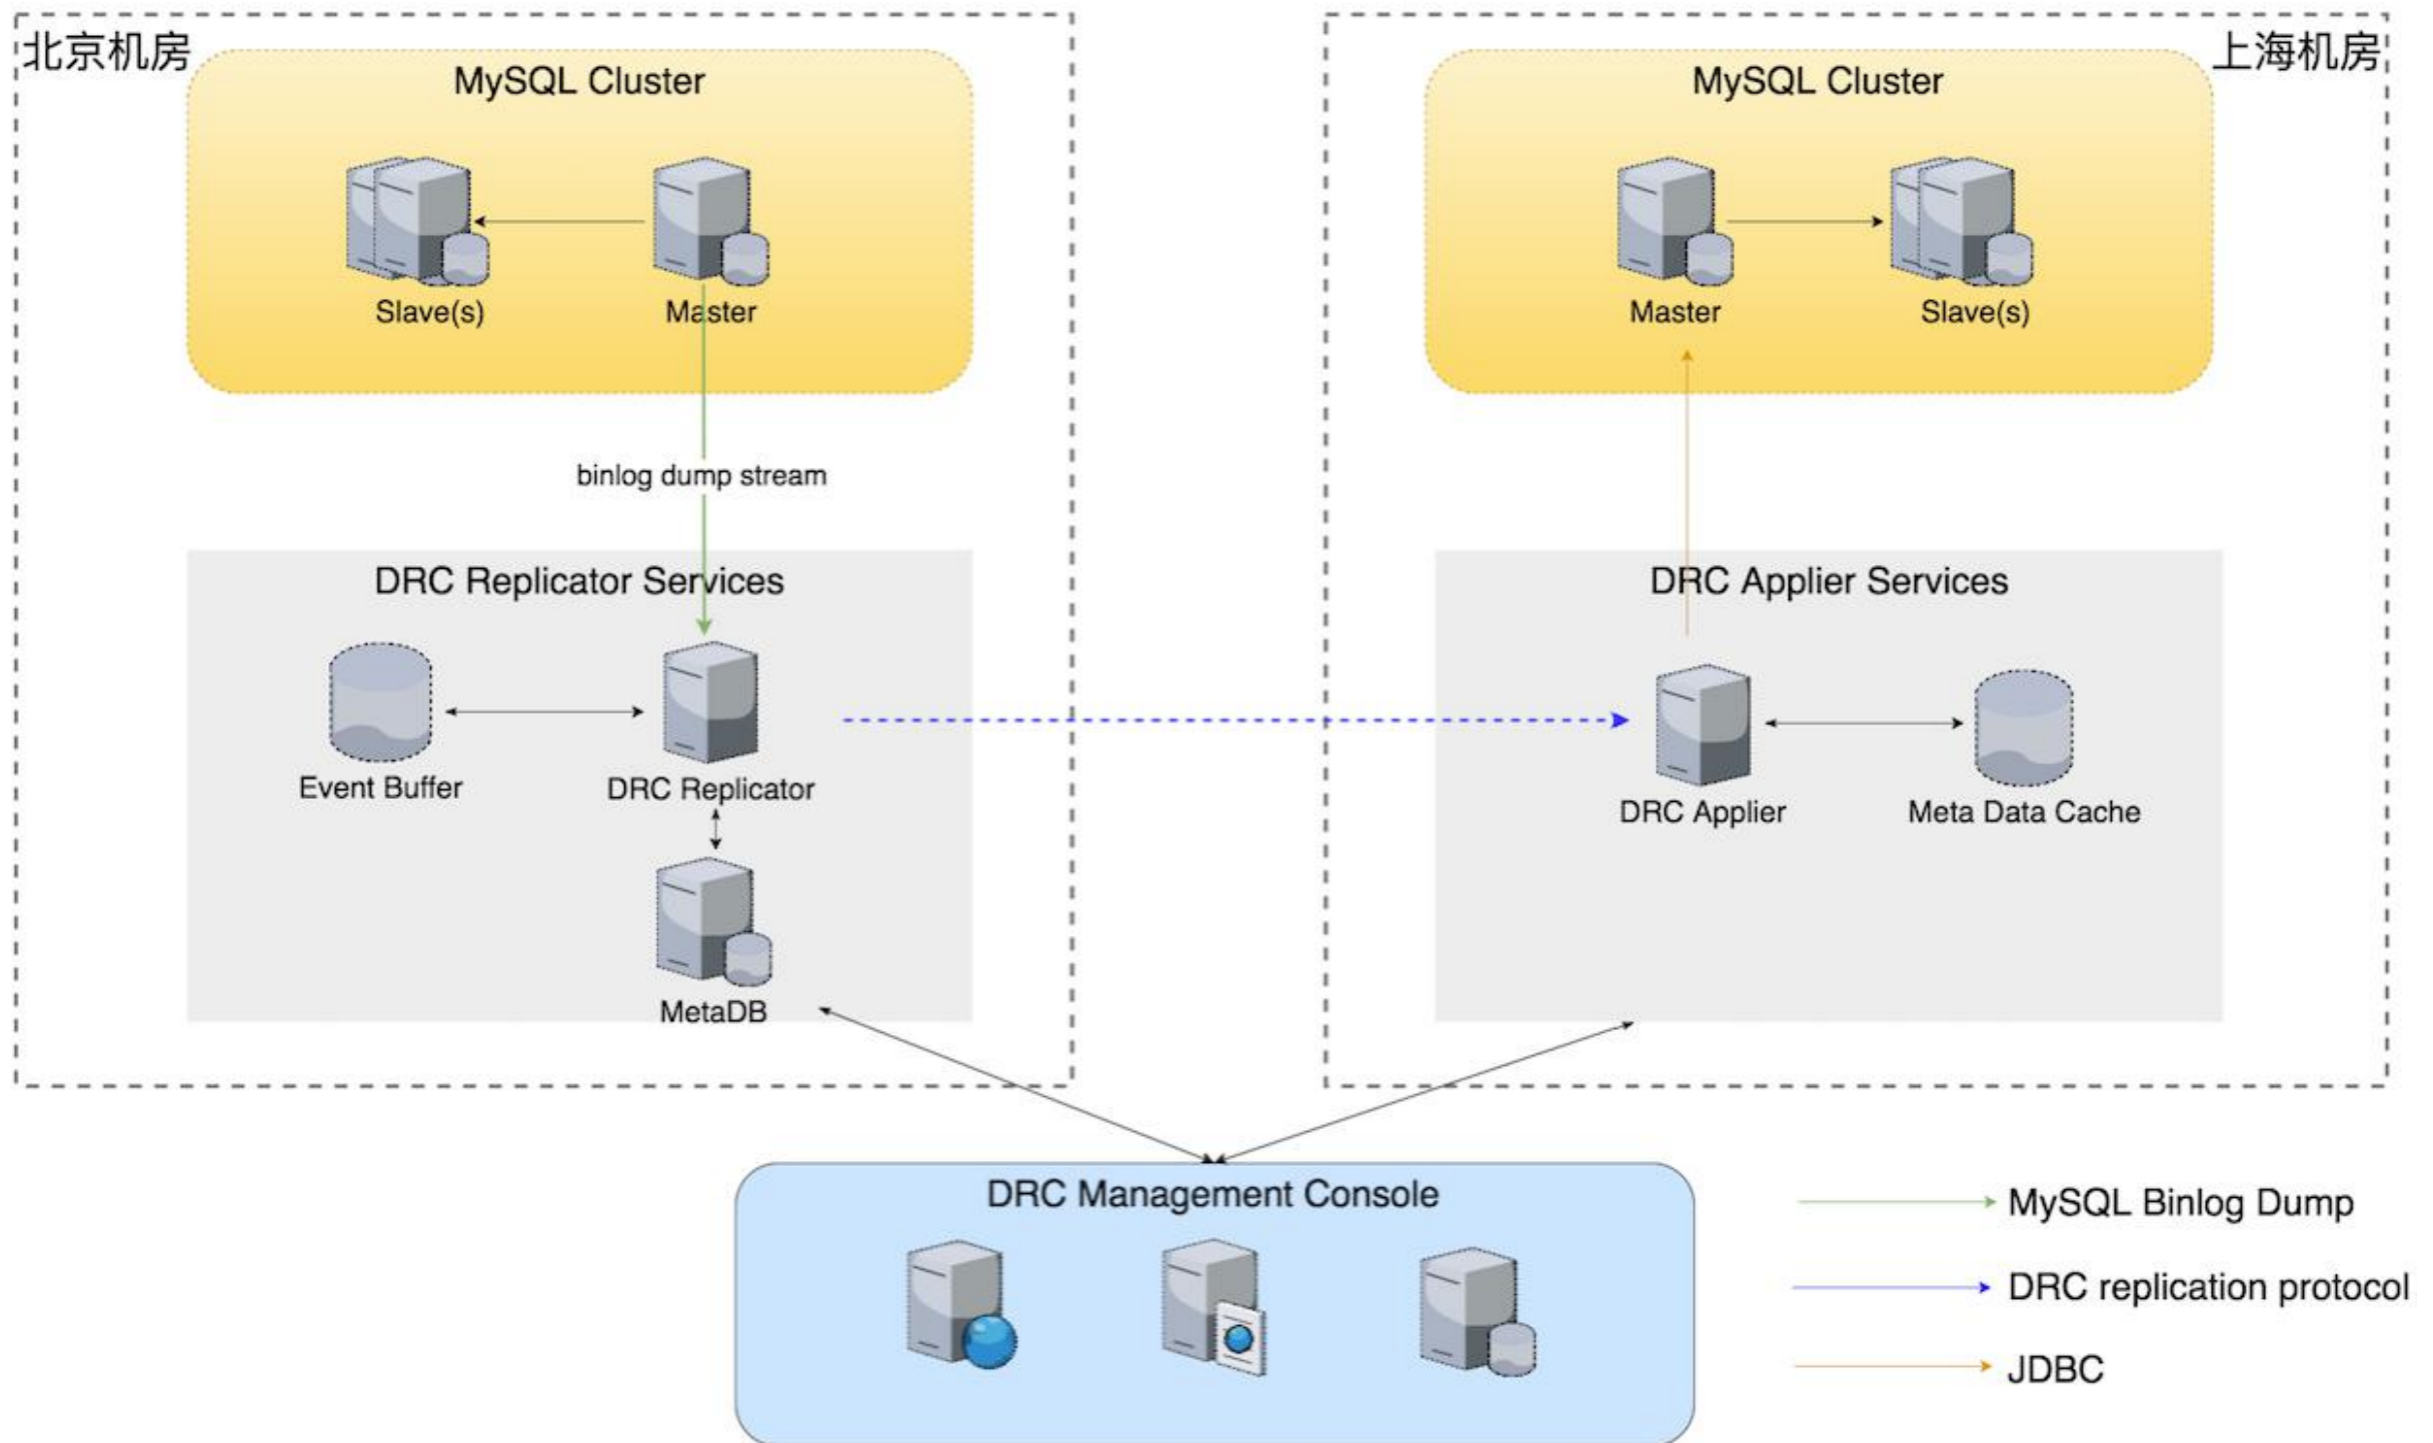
北京机房

MySQL Cluster

Slave(s)

Master

binlog dump stream

DRC Replicator Services

Event Buffer

DRC Replicator

MetaDB

上海机房

MySQL Cluster

Master

Slave(s)

DRC Applier Services

DRC Applier

Meta Data Cache

DRC Management Console

MySQL Binlog Dump

DRC replication protocol

JDBC